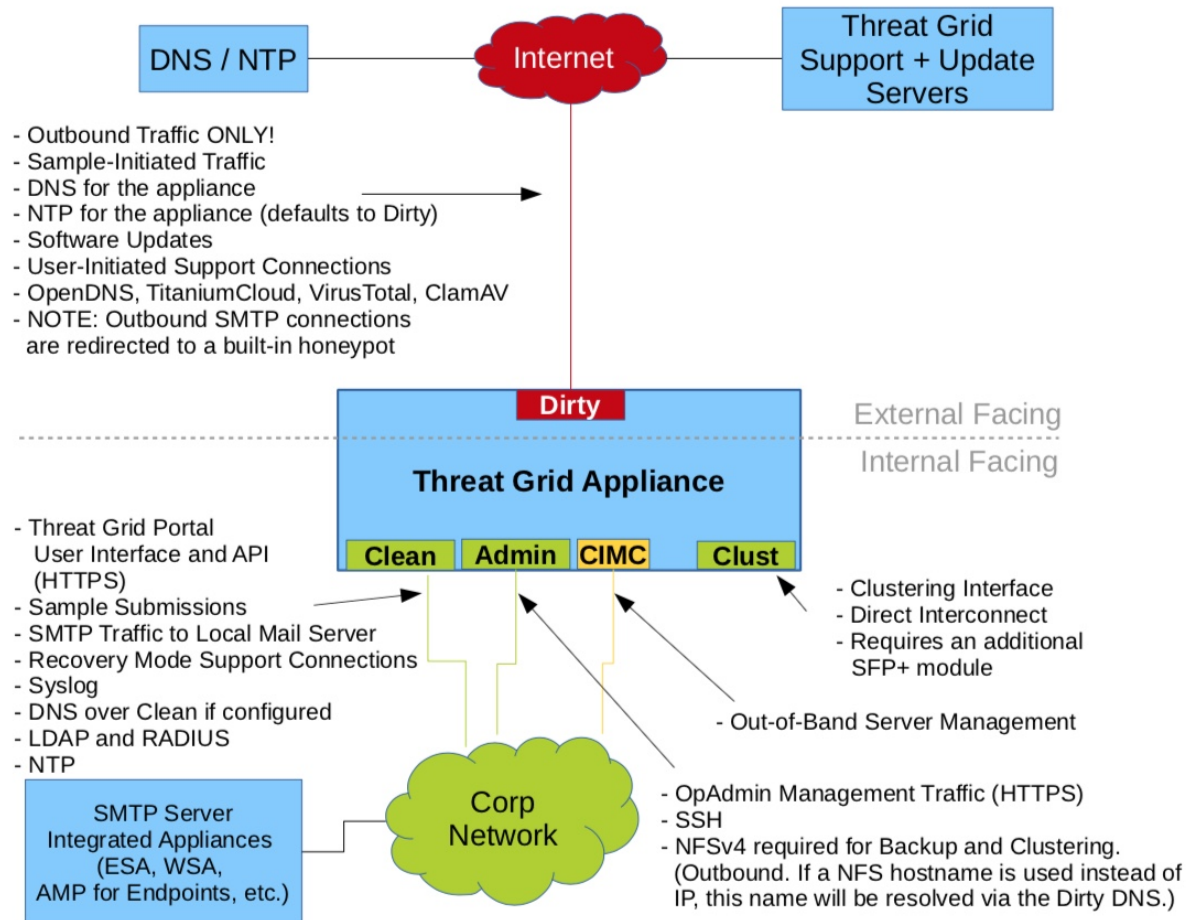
DNS / NTP

Internet

Threat Grid Support + Update Servers

- Outbound Traffic ONLY!
- Sample-Initiated Traffic
- DNS for the appliance
- NTP for the appliance (defaults to Dirty)
- Software Updates
- User-Initiated Support Connections
- OpenDNS, TitaniumCloud, VirusTotal, ClamAV
- NOTE: Outbound SMTP connections are redirected to a built-in honeypot

Dirty

External Facing

Internal Facing

Threat Grid Appliance

Clean Admin CIMC Clust

- Threat Grid Portal User Interface and API (HTTPS)
- Sample Submissions
- SMTP Traffic to Local Mail Server
- Recovery Mode Support Connections
- Syslog
- DNS over Clean if configured
- LDAP and RADIUS
- NTP

- Clustering Interface
- Direct Interconnect
- Requires an additional SFP+ module

- Out-of-Band Server Management

SMTP Server
Integrated Appliances
(ESA, WSA, AMP for Endpoints, etc.)

Corp Network

- OpAdmin Management Traffic (HTTPS)
- SSH
- NFSv4 required for Backup and Clustering. (Outbound. If a NFS hostname is used instead of IP, this name will be resolved via the Dirty DNS.)